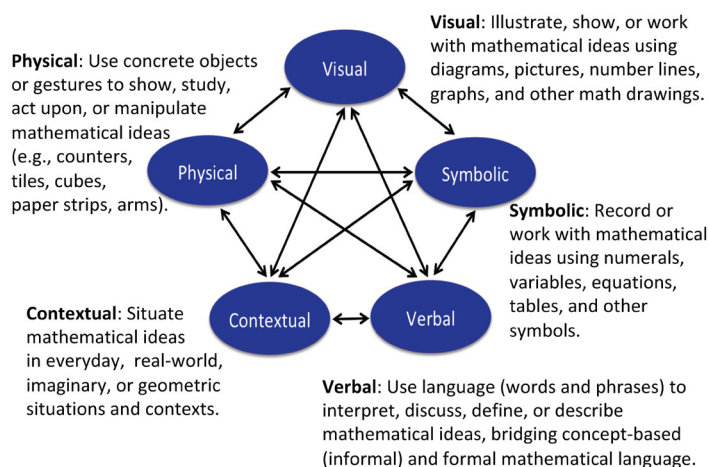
Physical: Use concrete objects or gestures to show, study, act upon, or manipulate mathematical ideas (e.g., counters, tiles, cubes, paper strips, arms).

Visual

Visual: Illustrate, show, or work with mathematical ideas using diagrams, pictures, number lines, graphs, and other math drawings.

Physical

Symbolic

Symbolic: Record or work with mathematical ideas using numerals, variables, equations, tables, and other symbols.

Contextual

Verbal

Contextual: Situate mathematical ideas in everyday, real-world, imaginary, or geometric situations and contexts.

Verbal: Use language (words and phrases) to interpret, discuss, define, or describe mathematical ideas, bridging concept-based (informal) and formal mathematical language.